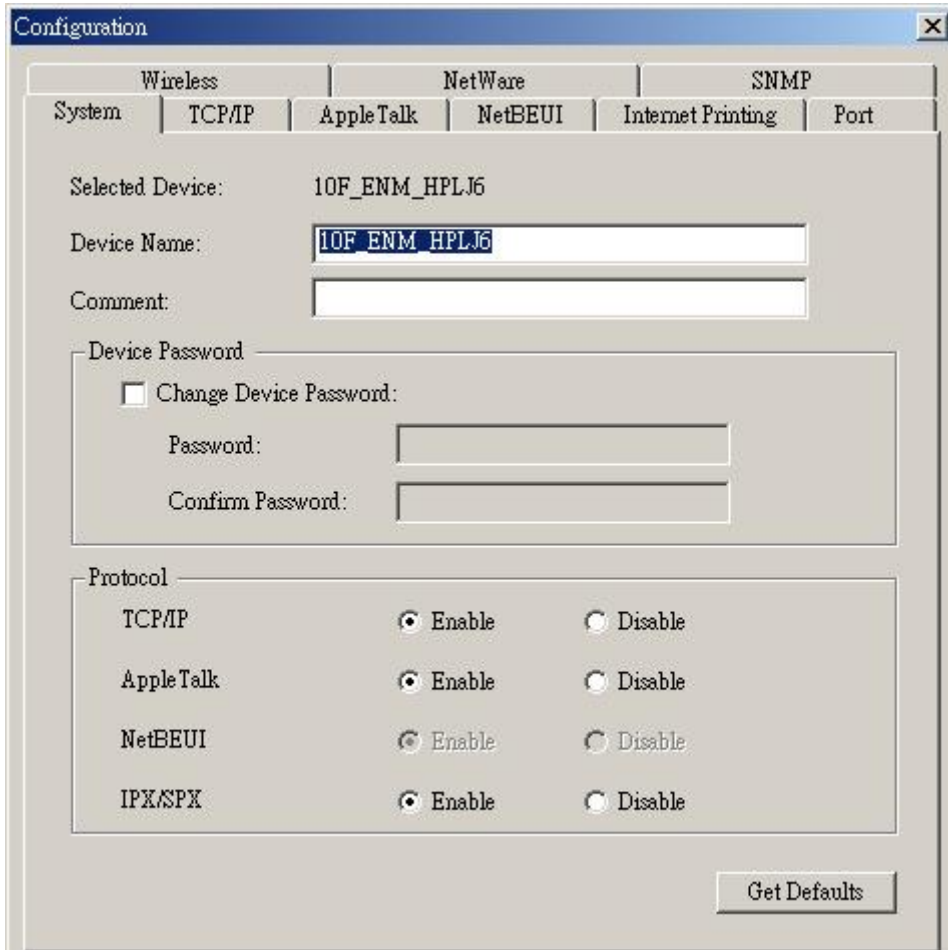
Configuration

Wireless | NetWare | SNMP
System | TCP/IP | AppleTalk | NetBEUI | Internet Printing | Port

Selected Device: 10F_ENM_HPLJ6

Device Name: 10F_ENM_HPLJ6

Comment:

Device Password

Change Device Password:

Password:

Confirm Password:

Protocol

TCP/IP Enable Disable

AppleTalk Enable Disable

NetBEUI Enable Disable

IPX/SPX Enable Disable

Get Defaults